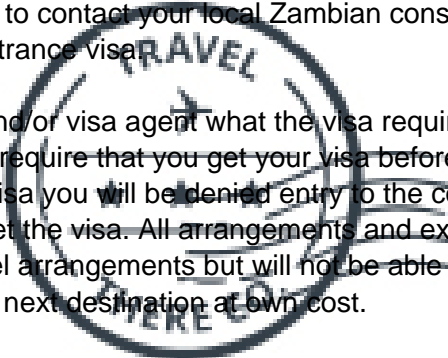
to contact your local Zambian cons trance visa

nd/or visa agent what the visa requi require that you get your visa before sa you will be denied entry to the c t the visa. All arrangements and ex l arrangements but will not be able next destination at own cost.

TRAVEL

THERE